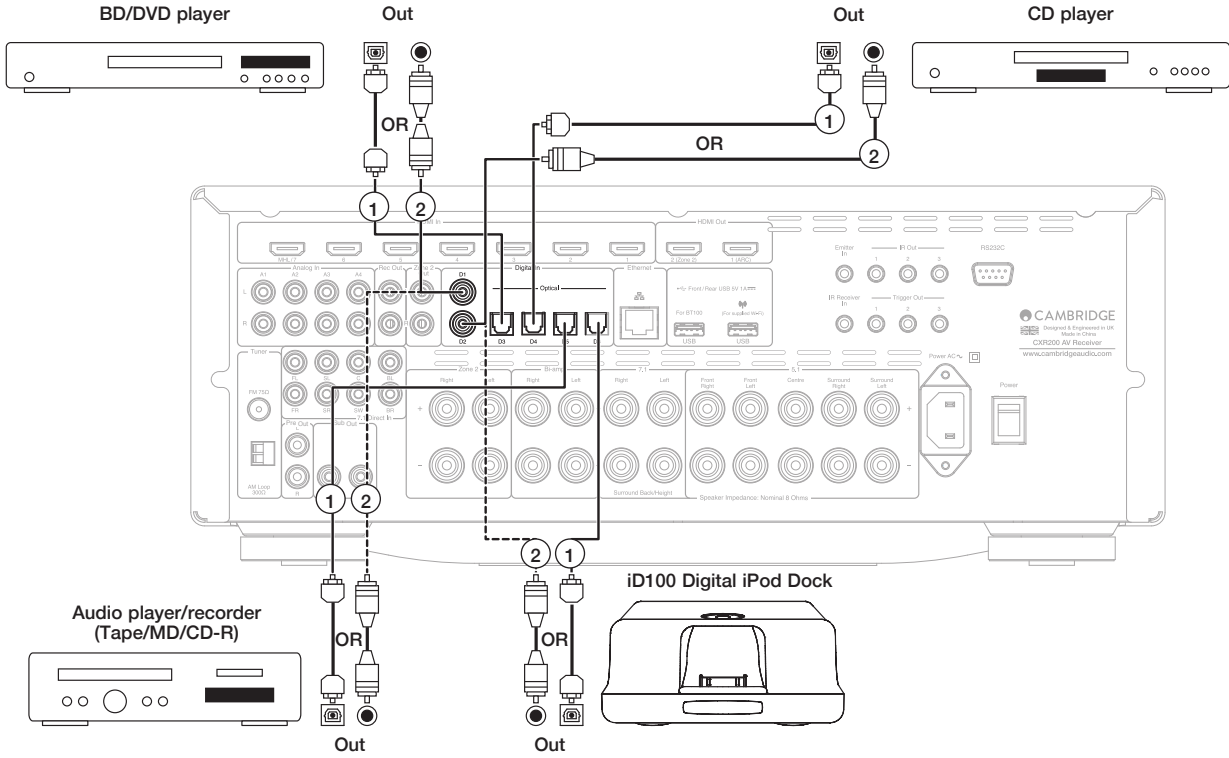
BD/DVD player

Out

Out

CD player

OR

OR

1

2

1

2

HDMI In

HDMI Out

MHL/7

6

5

4

3

2

1

2 (Zone 2)

1 (ARC)

Emitter In

IR Out

1

2

3

RS232C

Analog In

A1

A2

A3

A4

Rec Out

Zone 2 Out

Digital In

D1

Optical

Ethernet

Front/Rear USB 5V 1A

L

R

D2

D3

D4

D5

D6

For BT100

USB

(For supplied Wi-Fi)

USB

IR Receiver In

Trigger Out

1

2

3

CAMBRIDGE

Designed & Engineered in UK Made in China

CXR200 AV Receiver

www.cambridgeaudio.com

Tuner

FM 75Ω

FL

FR

SL

SR

C

SW

SBL

SBR

7.1 Direct In

Pre Out

Sub Out

L

R

AM Loop 300Ω

Zone 2

Right

Left

Bi-amp

Right

Left

7.1

Right

Left

Surround Back/Height

5.1

Front Right

Front Left

Centre

Surround Right

Surround Left

Speaker Impedance: Nominal 8 Ohms

Power AC~

Power

+

-

1

2

2

1

iD100 Digital iPod Dock

Audio player/recorder (Tape/MD/CD-R)

OR

OR

Out

Out